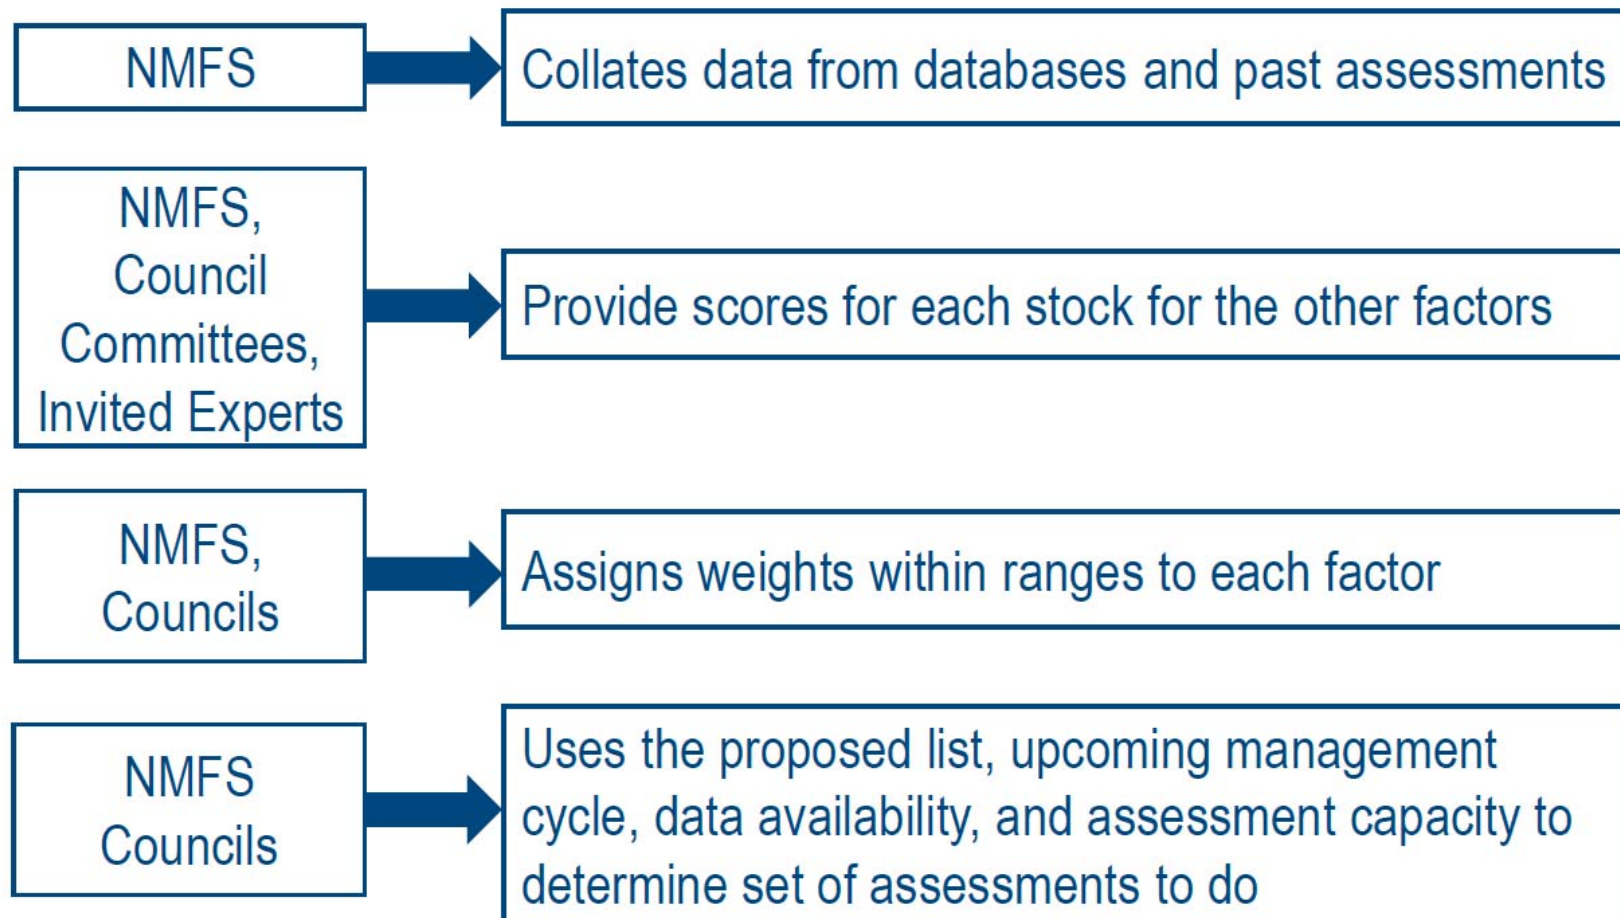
NMFS

Collates data from databases and past assessments

NMFS, Council Committees, Invited Experts

Provide scores for each stock for the other factors

NMFS, Councils

Assigns weights within ranges to each factor

NMFS Councils

Uses the proposed list, upcoming management cycle, data availability, and assessment capacity to determine set of assessments to do